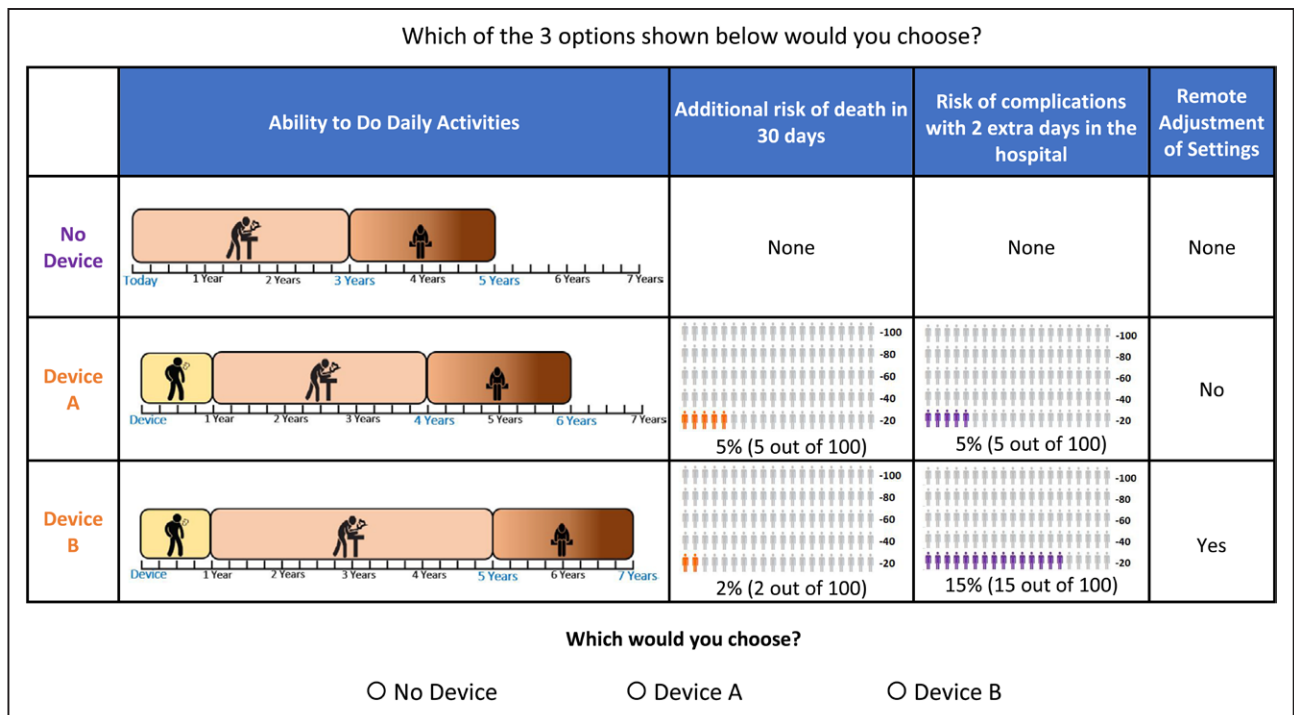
Which of the 3 options shown below would you choose?

| | Ability to Do Daily Activities | Additional risk of death in 30 days | Risk of complications with 2 extra days in the hospital | Remote Adjustment of Settings |
|---|---|---|---|---|
| No Device | Today 1 Year 2 Years 3 Years 4 Years 5 Years 6 Years 7 Years | None | None | None |
| Device A | Device 1 Year 2 Years 3 Years 4 Years 5 Years 6 Years 7 Years | -100 -80 -60 -40 -20 5% (5 out of 100) | -100 -80 -60 -40 -20 5% (5 out of 100) | No |
| Device B | Device 1 Year 2 Years 3 Years 4 Years 5 Years 6 Years 7 Years | -100 -80 -60 -40 -20 2% (2 out of 100) | -100 -80 -60 -40 -20 15% (15 out of 100) | Yes |

Which would you choose?

No Device
Device A
Device B